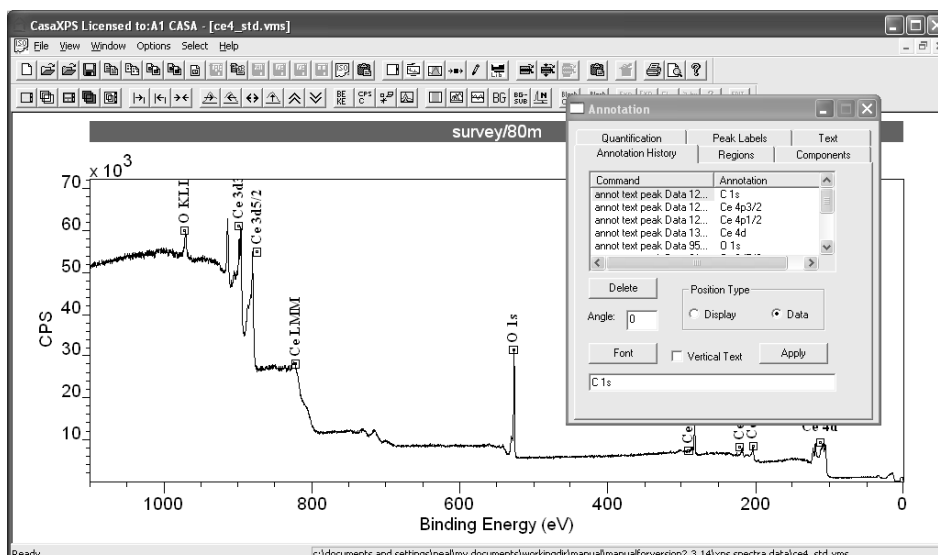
CasaXPS Licensed to:A1 CASA - [ce4_std.vms]

File View Window Options Select Help

survey/80m

x $10^3$

70

60

50

40

30

20

10

CPS

O KLL

Ce 3d3

Ce 3d5/2

Ce LMM

O 1s

Ce

Ce 4d

1000

800

600

400

200

0

Binding Energy (eV)

Annotation

Quantification | Peak Labels | Text

Annotation History | Regions | Components

| Command | Annotation |
|---|---|
| annot text peak Data 12... | C 1s |
| annot text peak Data 12... | Ce 4p3/2 |
| annot text peak Data 12... | Ce 4p1/2 |
| annot text peak Data 13... | Ce 4d |
| annot text peak Data 95... | O 1s |

Delete

Position Type

Angle: 0

Display

Data

Font

Vertical Text

Apply

C 1s

Ready

c:\documents and settings\neal\my documents\workingdir\manual\manualforversion2.3.14\xps spectra data\ce4_std.vms